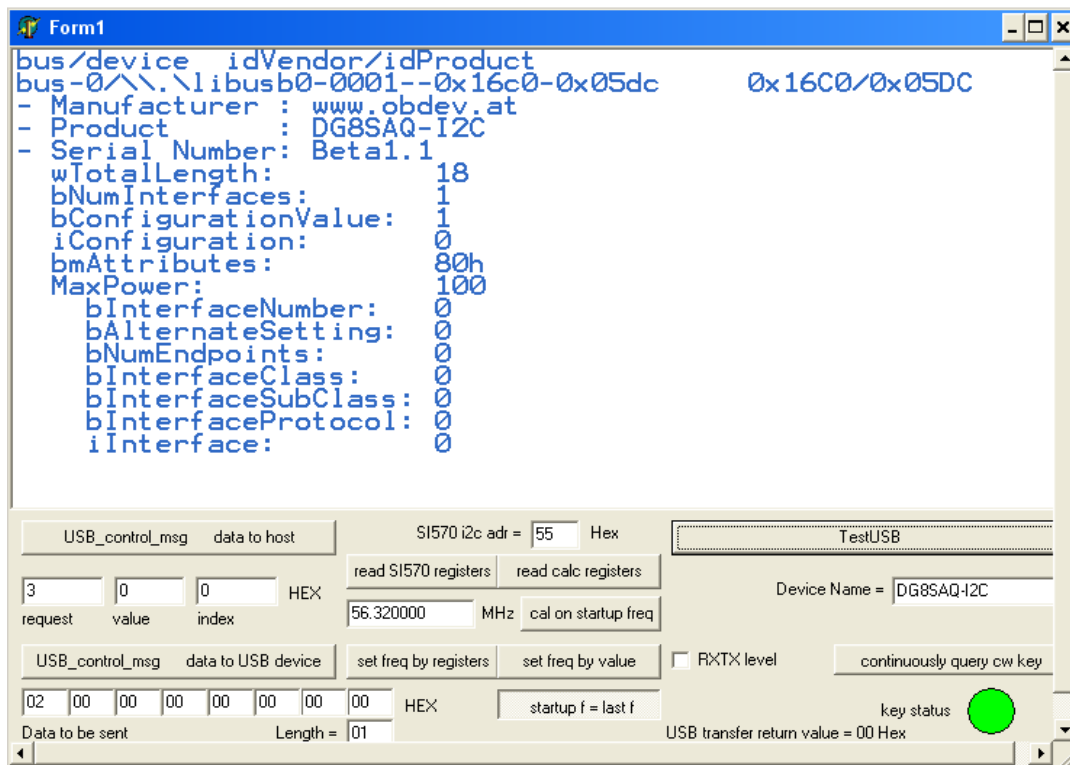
Form1

bus/device idVendor/idProduct
bus-0/\\.\libusb0-0001--0x16c0-0x05dc 0x16C0/0x05DC
- Manufacturer : www.obdev.at
- Product : DG8SAQ-I2C
- Serial Number: Beta1.1
wTotalLength: 18
bNumInterfaces: 1
bConfigurationValue: 1
iConfiguration: 0
bmAttributes: 80h
MaxPower: 100
bInterfaceNumber: 0
bAlternateSetting: 0
bNumEndpoints: 0
bInterfaceClass: 0
bInterfaceSubClass: 0
bInterfaceProtocol: 0
iInterface: 0

USB_control_msg data to host

SI570 i2c adr = 55 Hex

TestUSB

read SI570 registers read calc registers

3 0 0 HEX
request value index

Device Name = DG8SAQ-I2C

56.320000 MHz cal on startup freq

USB_control_msg data to USB device

set freq by registers set freq by value

RXTX level

continuously query cw key

02 00 00 00 00 00 00 00 HEX

startup f = last f

key status

Data to be sent Length = 01

USB transfer return value = 00 Hex